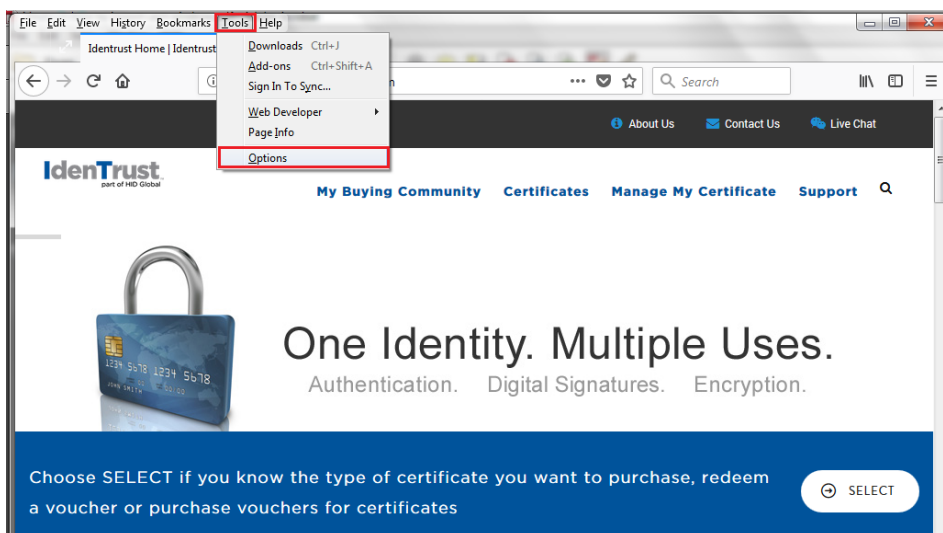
File Edit View History Bookmarks Tools Help

Identrust Home | Identrust

Downloads Ctrl+J
Add-ons Ctrl+Shift+A
Sign In To Sync...
Web Developer
Page Info
Options

Search

About Us Contact Us Live Chat

IdenTrust
part of HID Global

My Buying Community Certificates Manage My Certificate Support

1234 5678 1234 5678
JOHN SMITH

One Identity. Multiple Uses.
Authentication. Digital Signatures. Encryption.

Choose SELECT if you know the type of certificate you want to purchase, redeem a voucher or purchase vouchers for certificates

SELECT